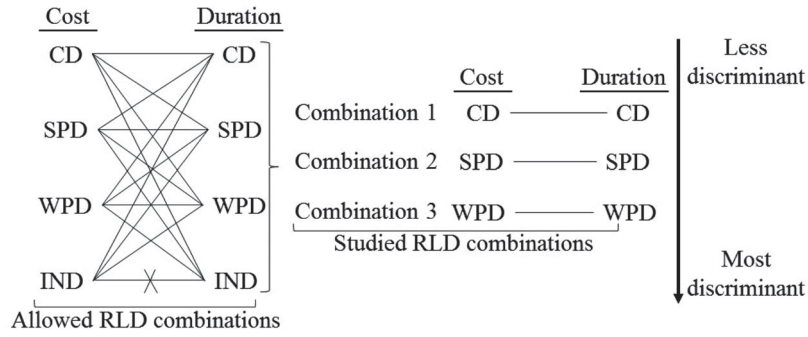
Cost Duration
CD CD
SPD SPD
WPD WPD
IND IND
Allowed RLD combinations

Cost Duration
Combination 1 CD CD
Combination 2 SPD SPD
Combination 3 WPD WPD
Studied RLD combinations

Less discriminant

Most discriminant